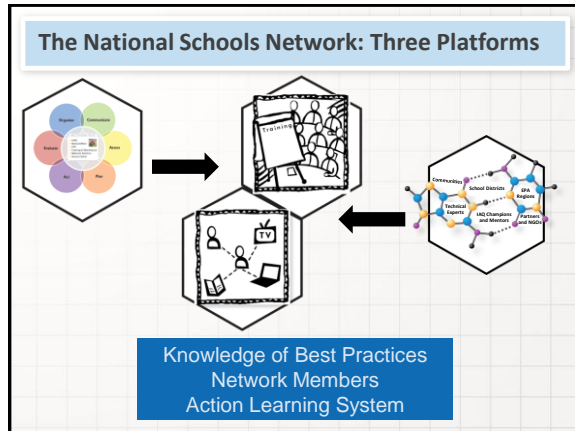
The National Schools Network: Three Platforms

Organize
Communicate
Assess
Plan
Act
Evaluate

Training

TV

Communities
School Districts
EPA Regions
Technical Experts
IAQ Champions and Mentors
Partners and NGOs

Knowledge of Best Practices
Network Members
Action Learning System